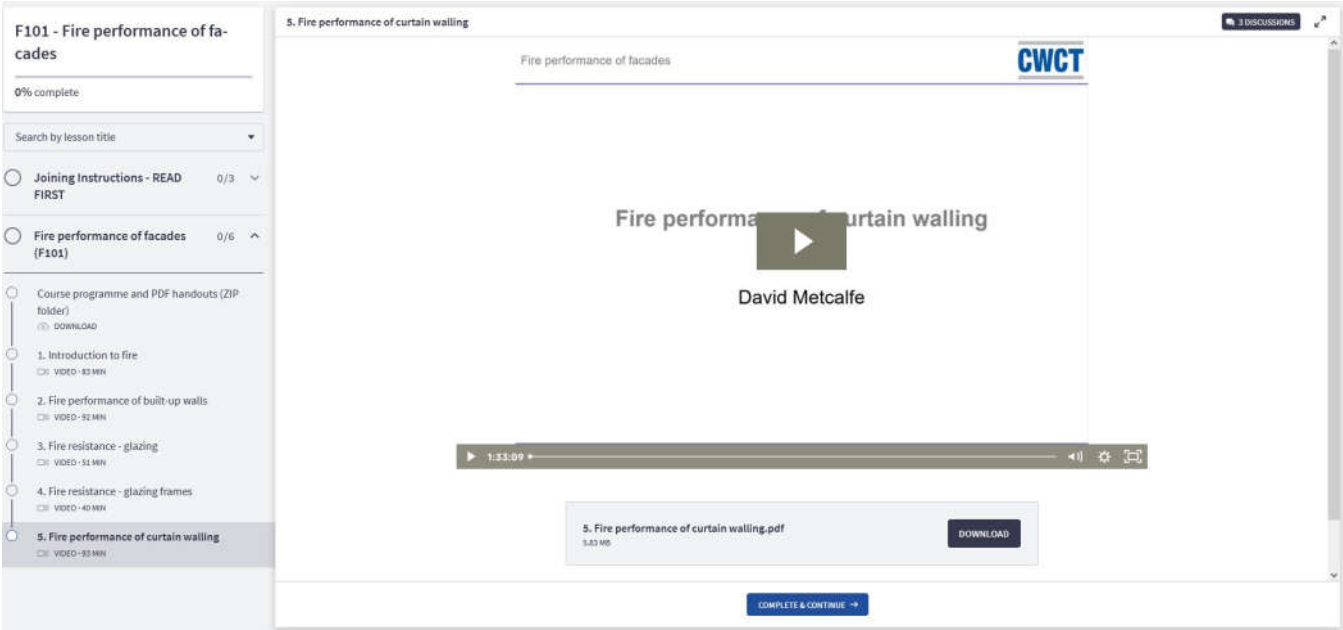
F101 - Fire performance of facades

0% complete

Search by lesson title

Joining Instructions - READ FIRST 0/3

Fire performance of facades (F101) 0/6

Course programme and PDF handouts (ZIP folder)
DOWNLOAD

1. Introduction to fire
VIDEO - 83 MIN

2. Fire performance of built-up walls
VIDEO - 92 MIN

3. Fire resistance - glazing
VIDEO - 51 MIN

4. Fire resistance - glazing frames
VIDEO - 40 MIN

5. Fire performance of curtain walling
VIDEO - 93 MIN

5. Fire performance of curtain walling

3 DISCUSSIONS

Fire performance of facades

CWCT

Fire performa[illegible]urtain walling

David Metcalfe

1:33:09

5. Fire performance of curtain walling.pdf
5.83 MB

DOWNLOAD

COMPLETE & CONTINUE →